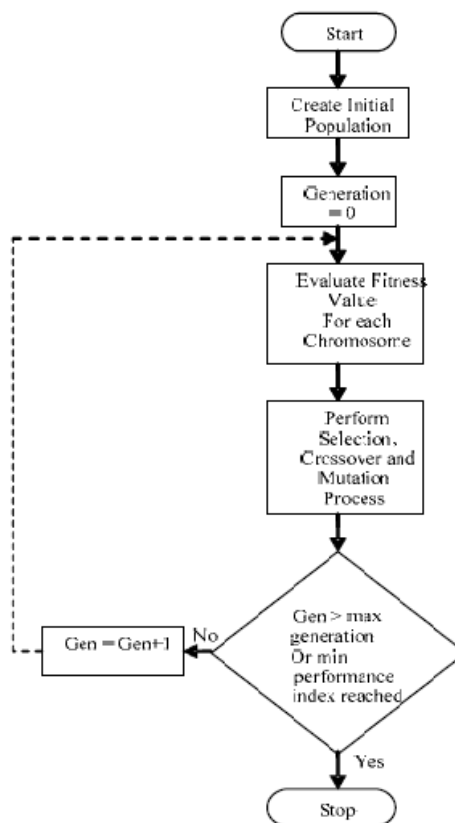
Start

Create Initial Population

Generation = 0

Evaluate Fitness Value For each Chromosome

Perform Selection, Crossover and Mutation Process

Gen > max generation Or min performance index reached

No

Gen = Gen+1

Yes

Stop